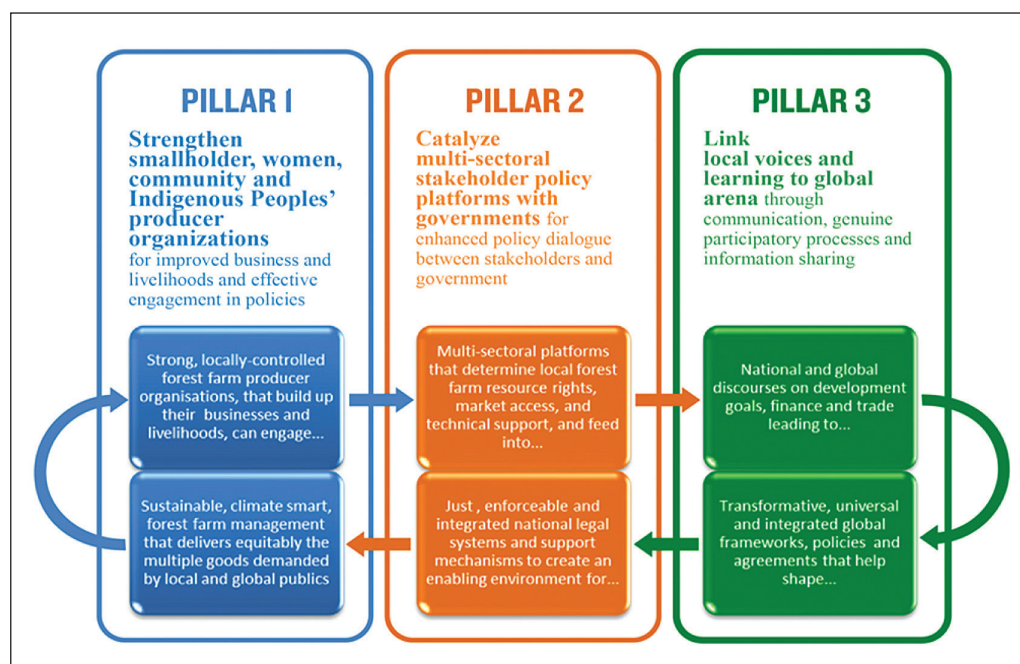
PILLAR 1

Strengthen smallholder, women, community and Indigenous Peoples' producer organizations for improved business and livelihoods and effective engagement in policies

Strong, locally-controlled forest farm producer organisations, that build up their businesses and livelihoods, can engage...

Sustainable, climate smart, forest farm management that delivers equitably the multiple goods demanded by local and global publics

PILLAR 2

Catalyze multi-sectoral stakeholder policy platforms with governments for enhanced policy dialogue between stakeholders and government

Multi-sectoral platforms that determine local forest farm resource rights, market access, and technical support, and feed into...

Just , enforceable and integrated national legal systems and support mechanisms to create an enabling environment for...

PILLAR 3

Link local voices and learning to global arena through communication, genuine participatory processes and information sharing

National and global discourses on development goals, finance and trade leading to...

Transformative, universal and integrated global frameworks, policies and agreements that help shape...